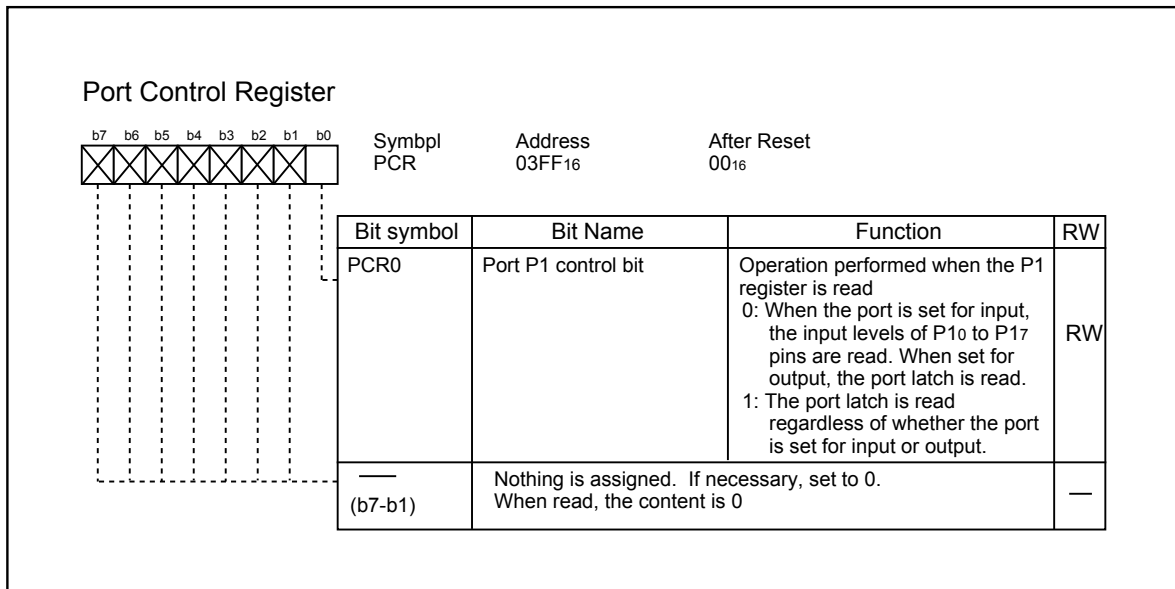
Port Control Register

b7 b6 b5 b4 b3 b2 b1 b0

Symbpl PCR

Address $03FF_{16}$

After Reset $00_{16}$

| Bit symbol | Bit Name | Function | RW |
|---|---|---|---|
| PCR0 | Port P1 control bit | Operation performed when the P1 register is read 0: When the port is set for input, the input levels of $P1_0$ to $P1_7$ pins are read. When set for output, the port latch is read. 1: The port latch is read regardless of whether the port is set for input or output. | RW |
| — (b7-b1) | Nothing is assigned. If necessary, set to 0. When read, the content is 0 | | — |